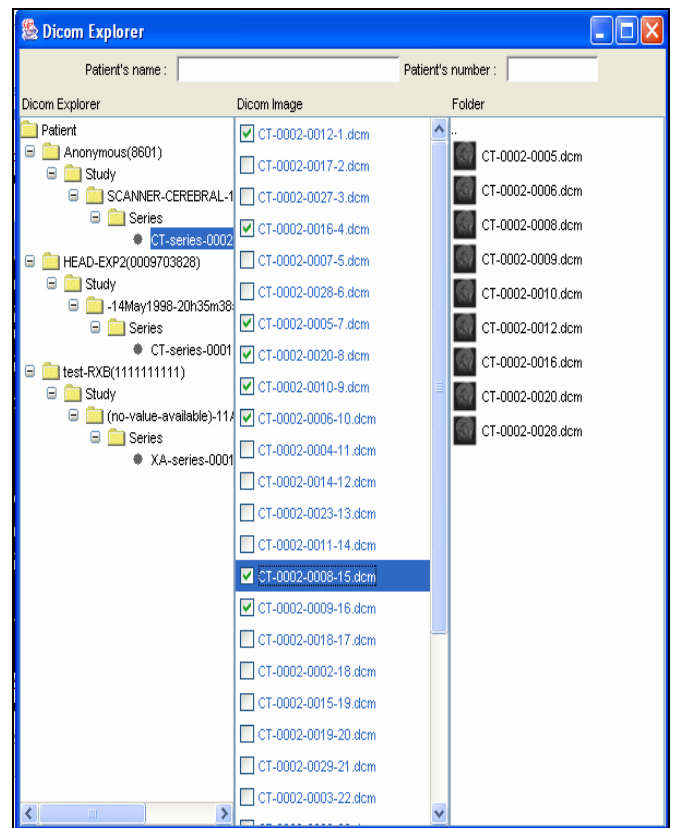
Dicom Explorer

Patient's name :
Patient's number :

Dicom Explorer
Dicom Image
Folder

Patient
Anonymous(8601)
Study
SCANNER-CEREBRAL-1
Series
CT-series-0002
HEAD-EXP2(0009703828)
Study
-14May1998-20h35m38
Series
CT-series-0001
test-RXB(1111111111)
Study
(no-value-available)-11
Series
XA-series-0001

CT-0002-0012-1.dcm
CT-0002-0017-2.dcm
CT-0002-0027-3.dcm
CT-0002-0016-4.dcm
CT-0002-0007-5.dcm
CT-0002-0028-6.dcm
CT-0002-0005-7.dcm
CT-0002-0020-8.dcm
CT-0002-0010-9.dcm
CT-0002-0006-10.dcm
CT-0002-0004-11.dcm
CT-0002-0014-12.dcm
CT-0002-0023-13.dcm
CT-0002-0011-14.dcm
CT-0002-0008-15.dcm
CT-0002-0009-16.dcm
CT-0002-0018-17.dcm
CT-0002-0002-18.dcm
CT-0002-0015-19.dcm
CT-0002-0019-20.dcm
CT-0002-0029-21.dcm
CT-0002-0003-22.dcm

..
CT-0002-0005.dcm
CT-0002-0006.dcm
CT-0002-0008.dcm
CT-0002-0009.dcm
CT-0002-0010.dcm
CT-0002-0012.dcm
CT-0002-0016.dcm
CT-0002-0020.dcm
CT-0002-0028.dcm